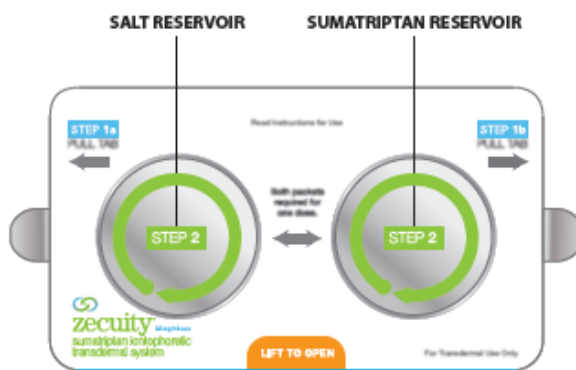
SALT RESERVOIR

SUMATRIPTAN RESERVOIR

Read Instructions for Use

STEP 1a
PULL TAB

STEP 1b
PULL TAB

Both packets required for one dose.

STEP 2

STEP 2

zecuity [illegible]
sumatriptan iontophoretic transdermal system

LIFT TO OPEN

For Transdermal Use Only